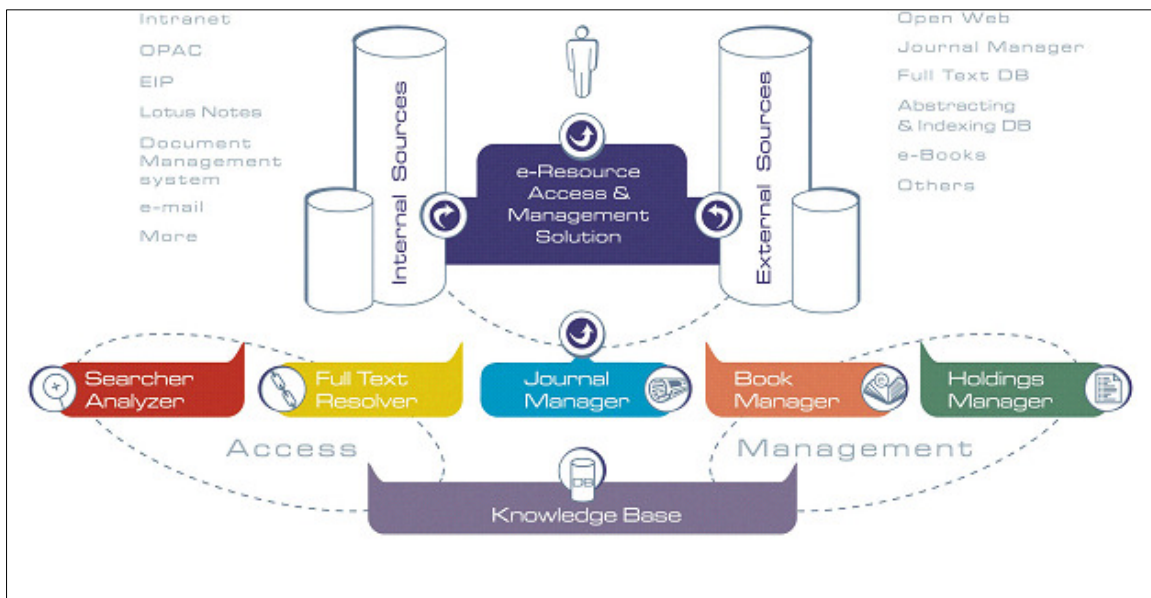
Intranet
OPAC
EIP
Lotus Notes
Document Management system
e-mail
More

Internal Sources

e-Resource Access & Management Solution

External Sources

Open Web
Journal Manager
Full Text DB
Abstracting & Indexing DB
e-Books
Others

Searcher Analyzer

Full Text Resolver

Journal Manager

Book Manager

Holdings Manager

Access

Management

DB

Knowledge Base